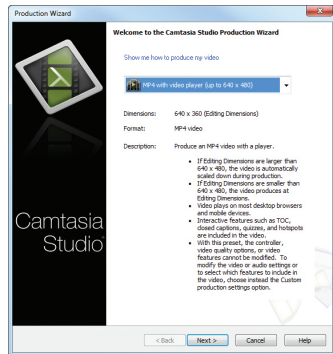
Production Wizard

Welcome to the Camtasia Studio Production Wizard

Show me how to produce my video

MP4 with video player (up to 640 x 480)

Dimensions: 640 x 360 (Editing Dimensions)

Format: MP4 video

Description: Produce an MP4 video with a player.

- If Editing Dimensions are larger than 640 x 480, the video is automatically scaled down during production.
- If Editing Dimensions are smaller than 640 x 480, the video produces at Editing Dimensions.
- Video plays on most desktop browsers and mobile devices.
- Interactive features such as TOC, closed captions, quizzes, and hotspots are included in the video.
- With this preset, the controller, video quality options, or video features cannot be modified. To modify the video or audio settings or to select which features to include in the video, choose instead the Custom production settings option.

Camtasia Studio

< Back Next > Cancel Help